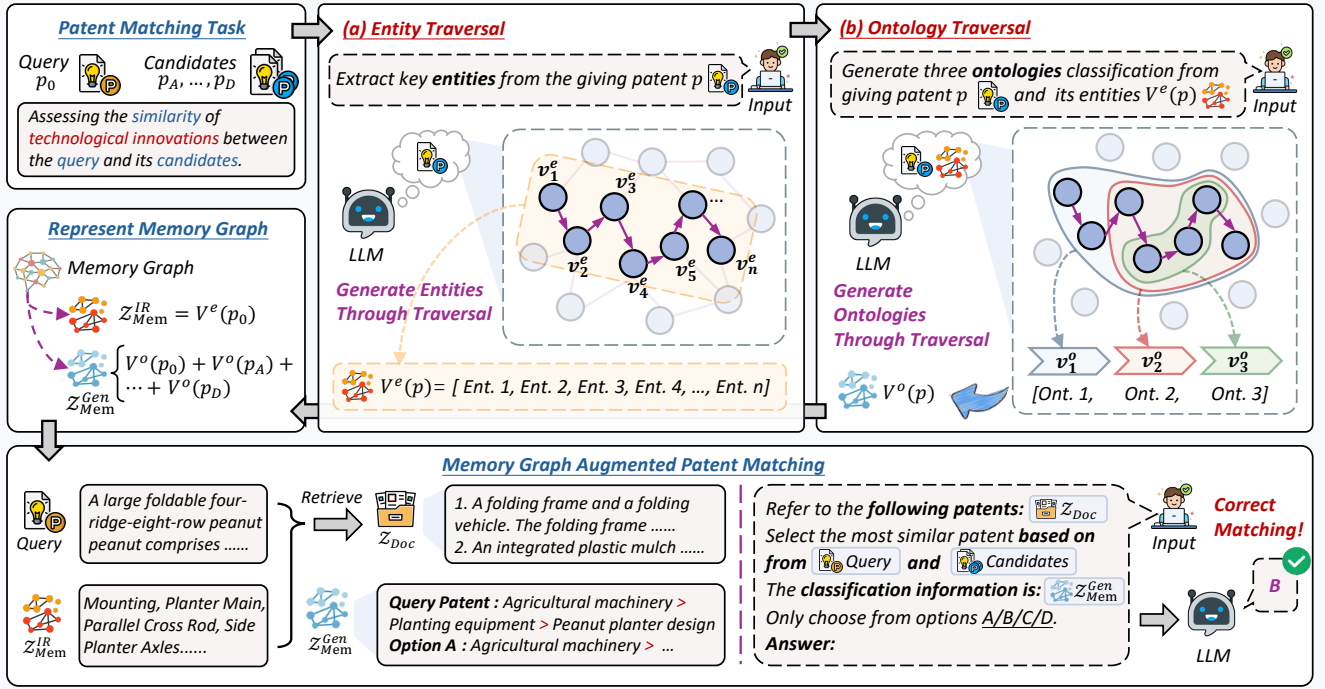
Patent Matching Task

Query $p_0$

Candidates $p_A, \ldots, p_D$

Assessing the similarity of technological innovations between the query and its candidates.

(a) Entity Traversal

Extract key entities from the giving patent p

Input

$v_1^e$ $v_3^e$ ... $v_2^e$ $v_4^e$ $v_5^e$ $v_n^e$

LLM

Generate Entities Through Traversal

$V^e(p)$= [ Ent. 1, Ent. 2, Ent. 3, Ent. 4, ..., Ent. n]

(b) Ontology Traversal

Generate three ontologies classification from giving patent p and its entities $V^e(p)$

Input

LLM

Generate Ontologies Through Traversal

$v_1^o$ $v_2^o$ $v_3^o$

$V^o(p)$ [Ont. 1, Ont. 2, Ont. 3]

Represent Memory Graph

Memory Graph

$\mathcal{Z}_{\text{Mem}}^{IR} = V^e(p_0)$

$\mathcal{Z}_{\text{Mem}}^{Gen}$ $\begin{cases} V^o(p_0) + V^o(p_A) + \\ \cdots + V^o(p_D) \end{cases}$

Memory Graph Augmented Patent Matching

Query

A large foldable four-ridge-eight-row peanut peanut comprises ......

$\mathcal{Z}_{\text{Mem}}^{IR}$

Mounting, Planter Main, Parallel Cross Rod, Side Planter Axles......

Retrieve

$\mathcal{Z}_{Doc}$

1. A folding frame and a folding vehicle. The folding frame ......
2. An integrated plastic mulch ......

$\mathcal{Z}_{\text{Mem}}^{Gen}$

Query Patent : Agricultural machinery > Planting equipment > Peanut planter design
Option A : Agricultural machinery > ...

Refer to the following patents: $\mathcal{Z}_{Doc}$
Select the most similar patent based on from Query and Candidates
The classification information is: $\mathcal{Z}_{\text{Mem}}^{Gen}$
Only choose from options A/B/C/D.
Answer:

Input

Correct Matching!

B

LLM